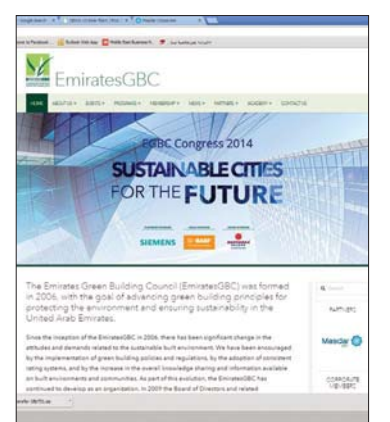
EmiratesGBC

HOME ABOUT US EVENTS PROGRAMS MEMBERSHIP NEWS PARTNERS ACADEMY CONTACT US

EGBC Congress 2014

SUSTAINABLE CITIES FOR THE FUTURE

SIEMENS BASF

The Emirates Green Building Council (EmiratesGBC) was formed in 2006, with the goal of advancing green building principles for protecting the environment and ensuring sustainability in the United Arab Emirates.

Since the inception of the EmiratesGBC in 2006, there has been significant change in the attitudes and demands related to the sustainable built environment. We have been encouraged by the implementation of green building policies and regulations, by the adoption of consistent rating systems, and by the increase in the overall knowledge sharing and information available on built environments and communities. As part of this evolution, the EmiratesGBC has continued to develop as an organization. In 2009 the Board of Directors and related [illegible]

PARTNERS

Masdar

CORPORATE MEMBERS